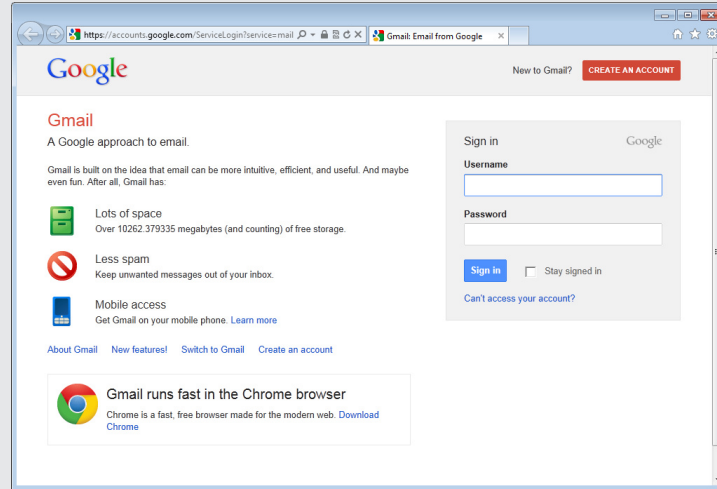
https://accounts.google.com/ServiceLogin?service=mail

Gmail: Email from Google

Google

New to Gmail?

CREATE AN ACCOUNT

Gmail

A Google approach to email.

Gmail is built on the idea that email can be more intuitive, efficient, and useful. And maybe even fun. After all, Gmail has:

Lots of space

Over 10262.379335 megabytes (and counting) of free storage.

Less spam

Keep unwanted messages out of your inbox.

Mobile access

Get Gmail on your mobile phone. Learn more

About Gmail New features! Switch to Gmail Create an account

Gmail runs fast in the Chrome browser

Chrome is a fast, free browser made for the modern web. Download Chrome

Sign in

Google

Username

Password

Sign in

Stay signed in

Can't access your account?